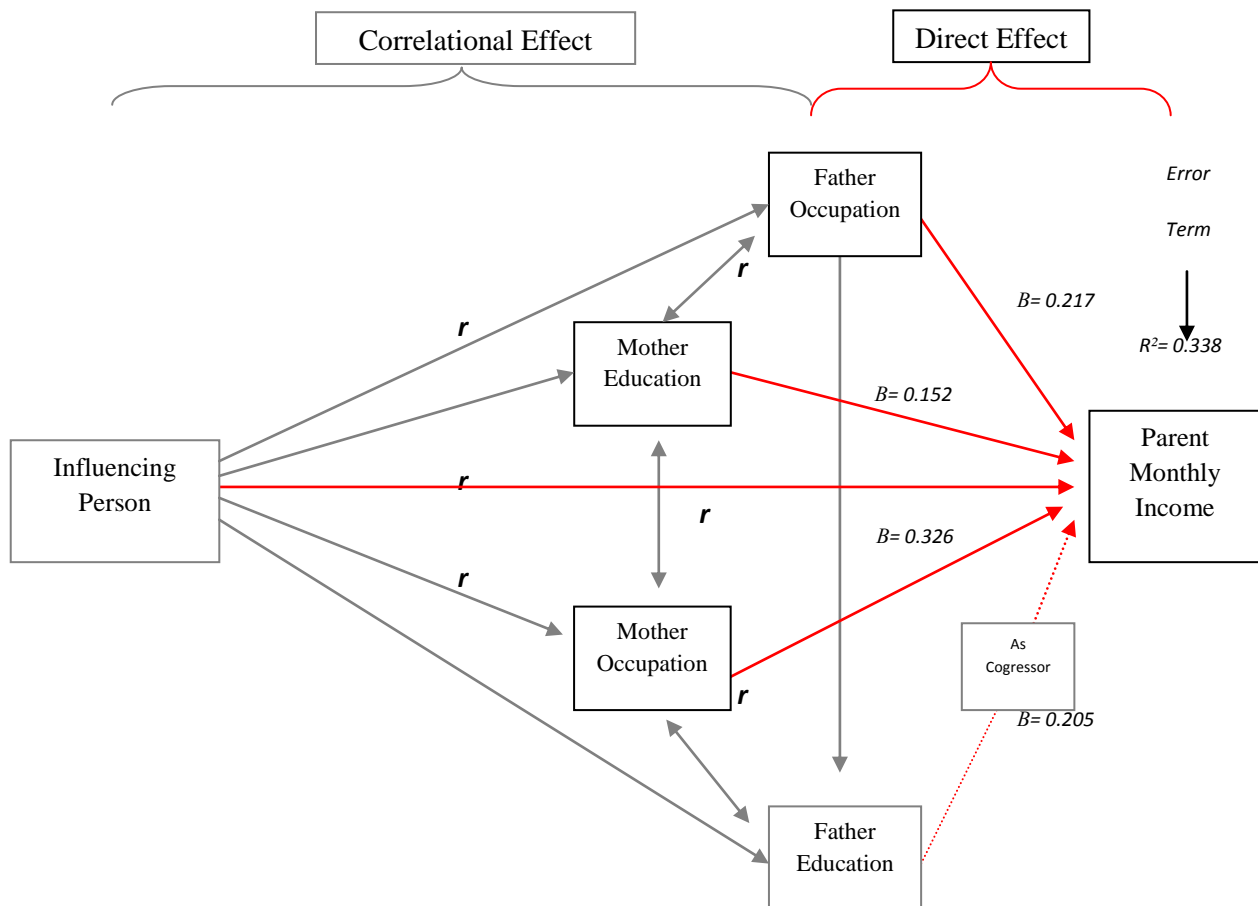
Correlational Effect

Direct Effect

Father Occupation

Error

Term

r

$B$= 0.217

r

$R^2$= 0.338

Mother Education

$B$= 0.152

Influencing Person

r

Parent Monthly Income

r

$B$= 0.326

r

Mother Occupation

As Cogressor

r

$B$= 0.205

Father Education